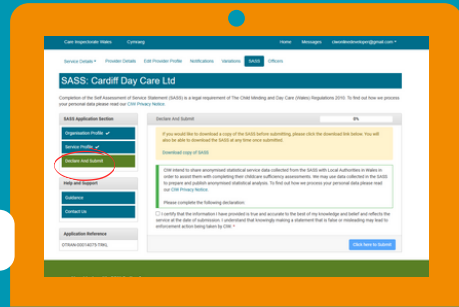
Care Inspectorate Wales Cymraeg Home Messages ciwwebdeveloper@gmail.com

Service Details Provider Details Edit Provider Profile Notifications Variations SASS Officers

SASS: Cardiff Day Care Ltd

Completion of the Self Assessment of Service Statement (SASS) is a legal requirement of The Child Minding and Day Care (Wales) Regulations 2010. To find out how we process your personal data please read our CIW Privacy Notice.

SASS Application Section

Organisation Profile ✓

Service Profile ✓

Declare And Submit

Help and Support

Guidance

Contact Us

Application Reference

OTRAN/00014075-TNKL

Declare And Submit 0%

If you would like to download a copy of the SASS before submitting, please click the download link below. You will also be able to download the SASS at any time once submitted.

Download copy of SASS

CIW intend to share anonymised statistical service data collected from the SASS with Local Authorities in Wales in order to assist them with completing their childcare sufficiency assessments. We may use data collected in the SASS to prepare and publish anonymised statistical analysis. To find out how we process your personal data please read our CIW Privacy Notice.

Please complete the following declaration:

I certify that the information I have provided is true and accurate to the best of my knowledge and belief and reflects the service at the date of submission. I understand that knowingly making a statement that is false or misleading may lead to enforcement action being taken by CIW. *

Click here to Submit